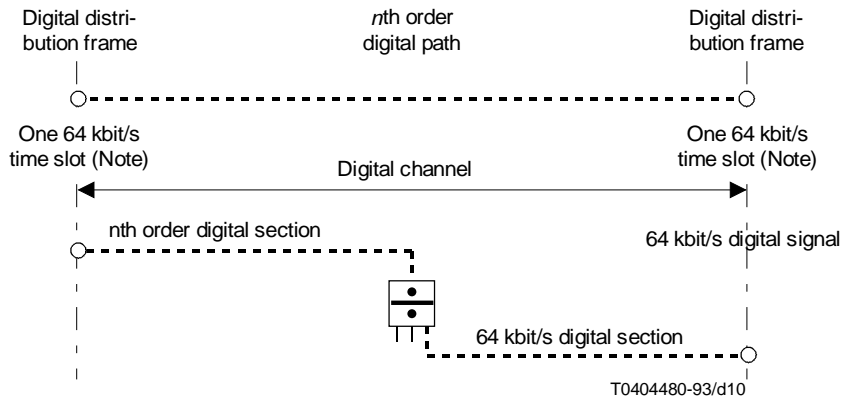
Digital distribution frame

nth order digital path

Digital distribution frame

One 64 kbit/s time slot (Note)

One 64 kbit/s time slot (Note)

Digital channel

nth order digital section

64 kbit/s digital signal

64 kbit/s digital section

T0404480-93/d10